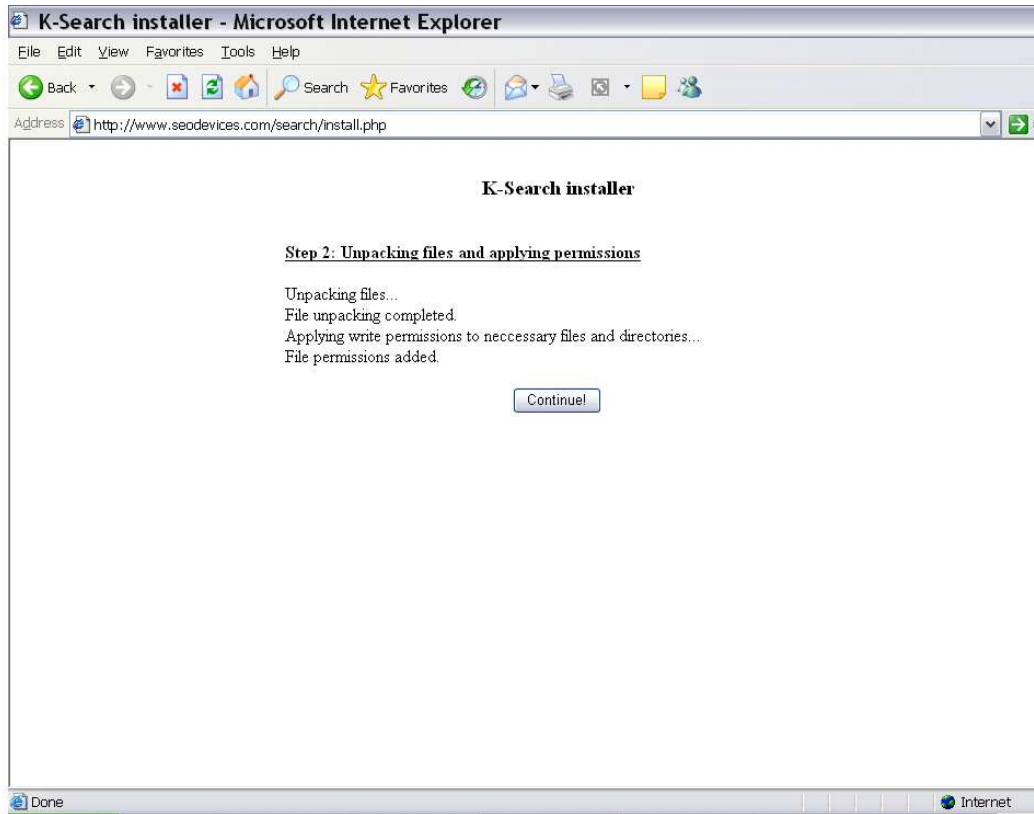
K-Search installer - Microsoft Internet Explorer

File Edit View Favorites Tools Help

Back Search Favorites

Address http://www.seodevices.com/search/install.php

K-Search installer

Step 2: Unpacking files and applying permissions

Unpacking files...
File unpacking completed.
Applying write permissions to neccessary files and directories...
File permissions added.

Continue!

Done

Internet